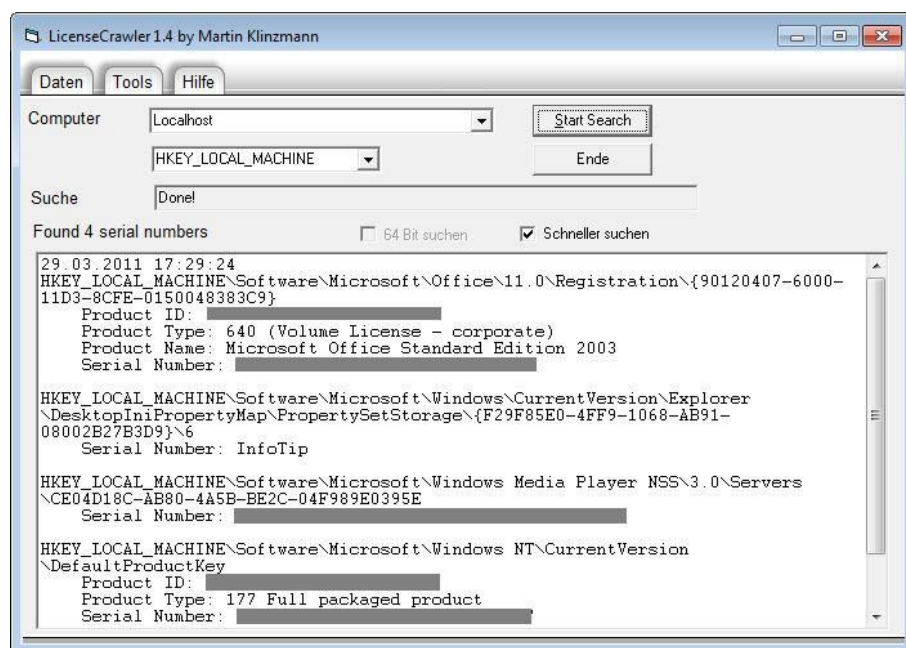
LicenseCrawler 1.4 by Martin Klinzmann

Daten Tools Hilfe

Computer Localhost Start Search

HKEY_LOCAL_MACHINE Ende

Suche Done!

Found 4 serial numbers 64 Bit suchen Schneller suchen

29.03.2011 17:29:24
HKEY_LOCAL_MACHINE\Software\Microsoft\Office\11.0\Registration\{90120407-6000-11D3-8CFE-0150048383C9}
Product ID: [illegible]
Product Type: 640 (Volume License - corporate)
Product Name: Microsoft Office Standard Edition 2003
Serial Number: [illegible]

HKEY_LOCAL_MACHINE\Software\Microsoft\Windows\CurrentVersion\Explorer\DesktopIniPropertyMap\PropertySetStorage\{F29F85E0-4FF9-1068-AB91-08002B27B3D9}\6
Serial Number: InfoTip

HKEY_LOCAL_MACHINE\Software\Microsoft\Windows Media Player NSS\3.0\Servers\CE04D18C-AB80-4A5B-BE2C-04F989E0395E
Serial Number: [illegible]

HKEY_LOCAL_MACHINE\Software\Microsoft\Windows NT\CurrentVersion\DefaultProductKey
Product ID: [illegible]
Product Type: 177 Full packaged product
Serial Number: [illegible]